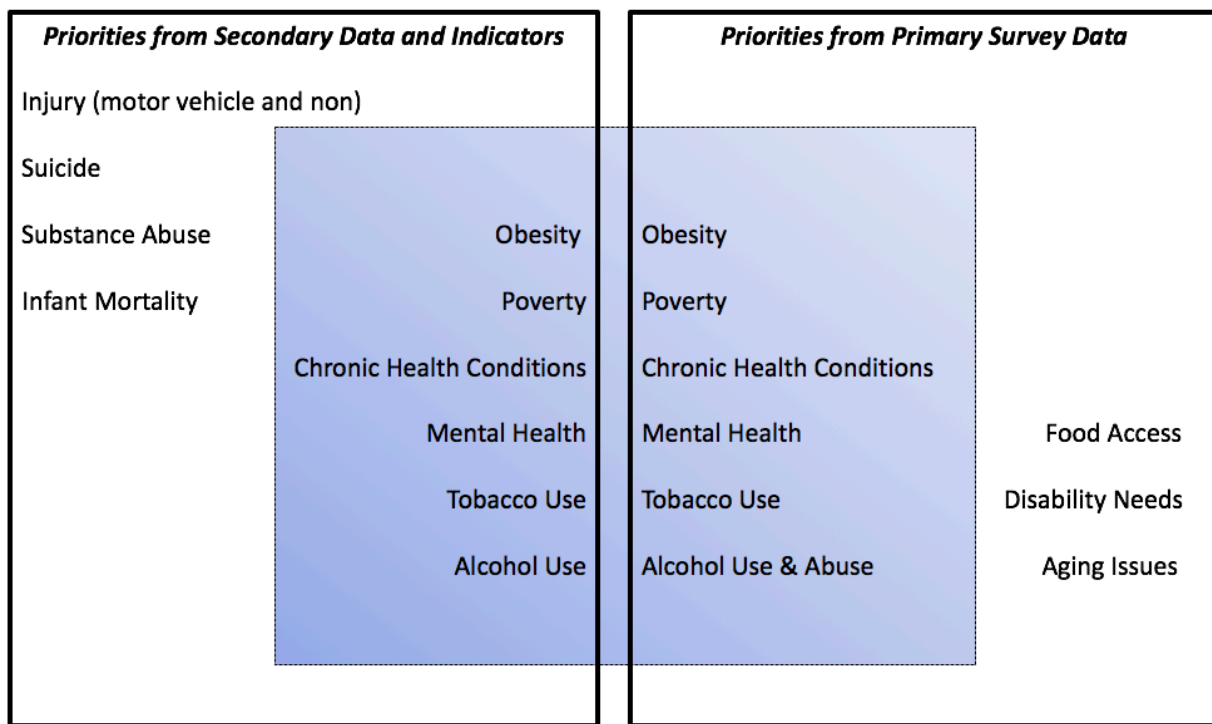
Priorities from Secondary Data and Indicators

Injury (motor vehicle and non)

Suicide

Substance Abuse

Infant Mortality

Obesity

Poverty

Chronic Health Conditions

Mental Health

Tobacco Use

Alcohol Use

Priorities from Primary Survey Data

Obesity

Poverty

Chronic Health Conditions

Mental Health

Tobacco Use

Alcohol Use & Abuse

Food Access

Disability Needs

Aging Issues